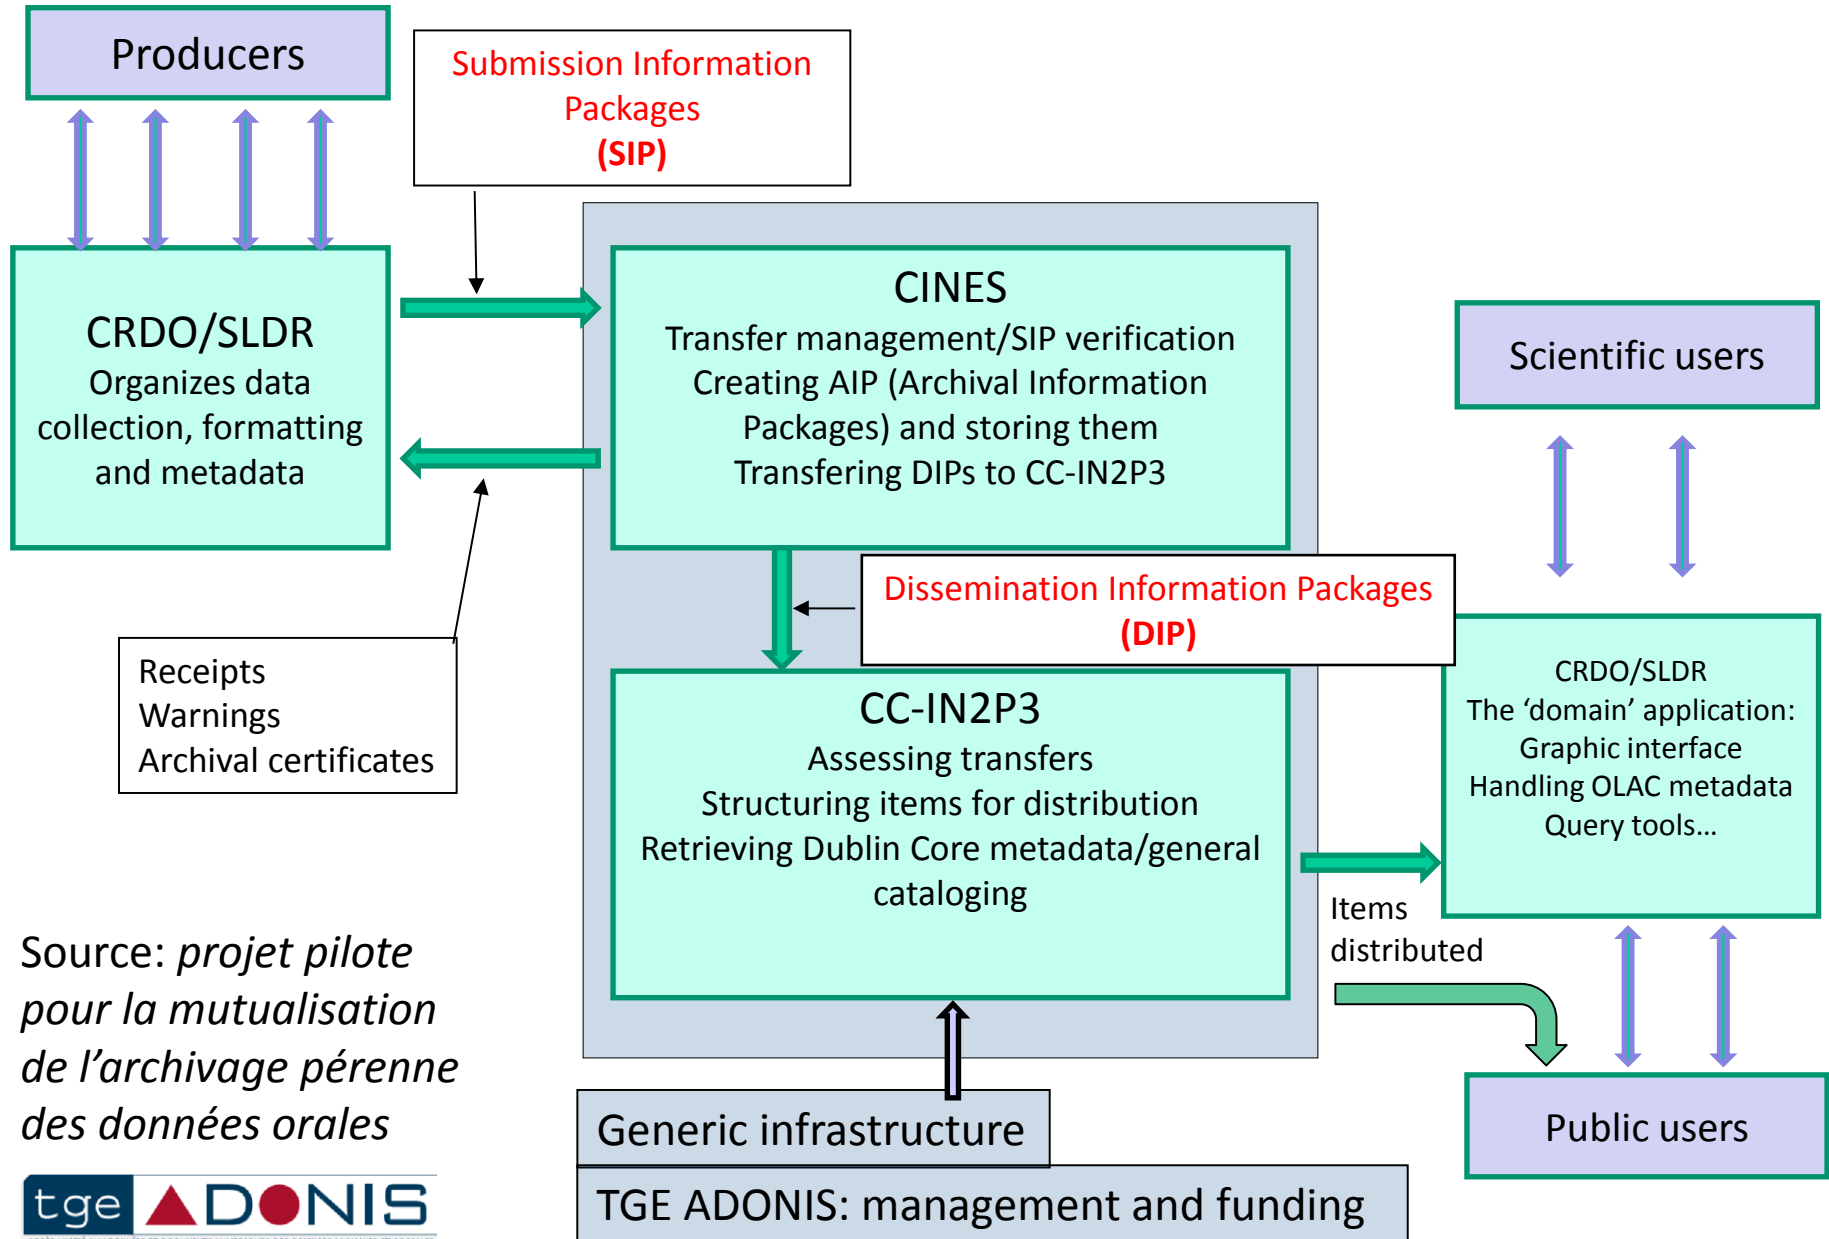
Producers

Submission Information Packages
(SIP)

CRDO/SLDR
Organizes data collection, formatting and metadata

CINES
Transfer management/SIP verification
Creating AIP (Archival Information Packages) and storing them
Transfering DIPs to CC-IN2P3

Scientific users

Dissemination Information Packages
(DIP)

Receipts
Warnings
Archival certificates

CC-IN2P3
Assessing transfers
Structuring items for distribution
Retrieving Dublin Core metadata/general cataloging

CRDO/SLDR
The 'domain' application:
Graphic interface
Handling OLAC metadata
Query tools…

Items distributed

Source: *projet pilote pour la mutualisation de l'archivage pérenne des données orales*

tge ADONIS

Generic infrastructure

TGE ADONIS: management and funding

Public users